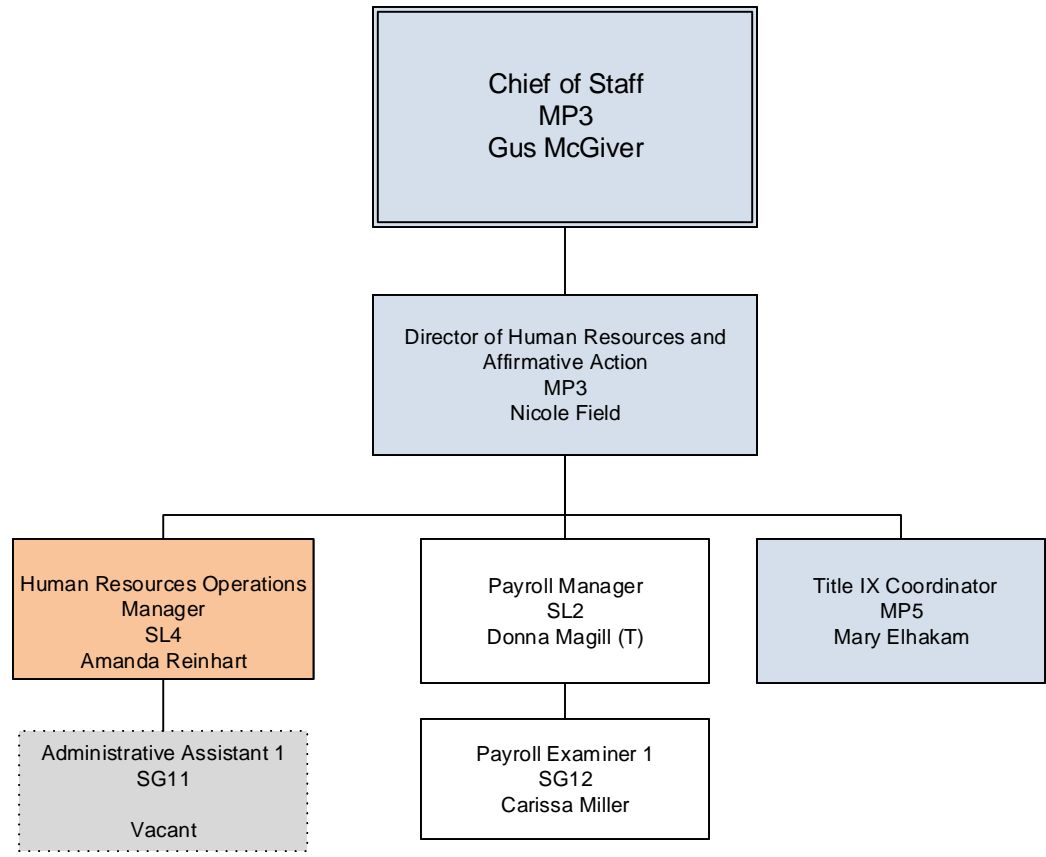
Chief of Staff
MP3
Gus McGiver

Director of Human Resources and Affirmative Action
MP3
Nicole Field

Human Resources Operations Manager
SL4
Amanda Reinhart

Payroll Manager
SL2
Donna Magill (T)

Title IX Coordinator
MP5
Mary Elhakam

Administrative Assistant 1
SG11

Vacant

Payroll Examiner 1
SG12
Carissa Miller